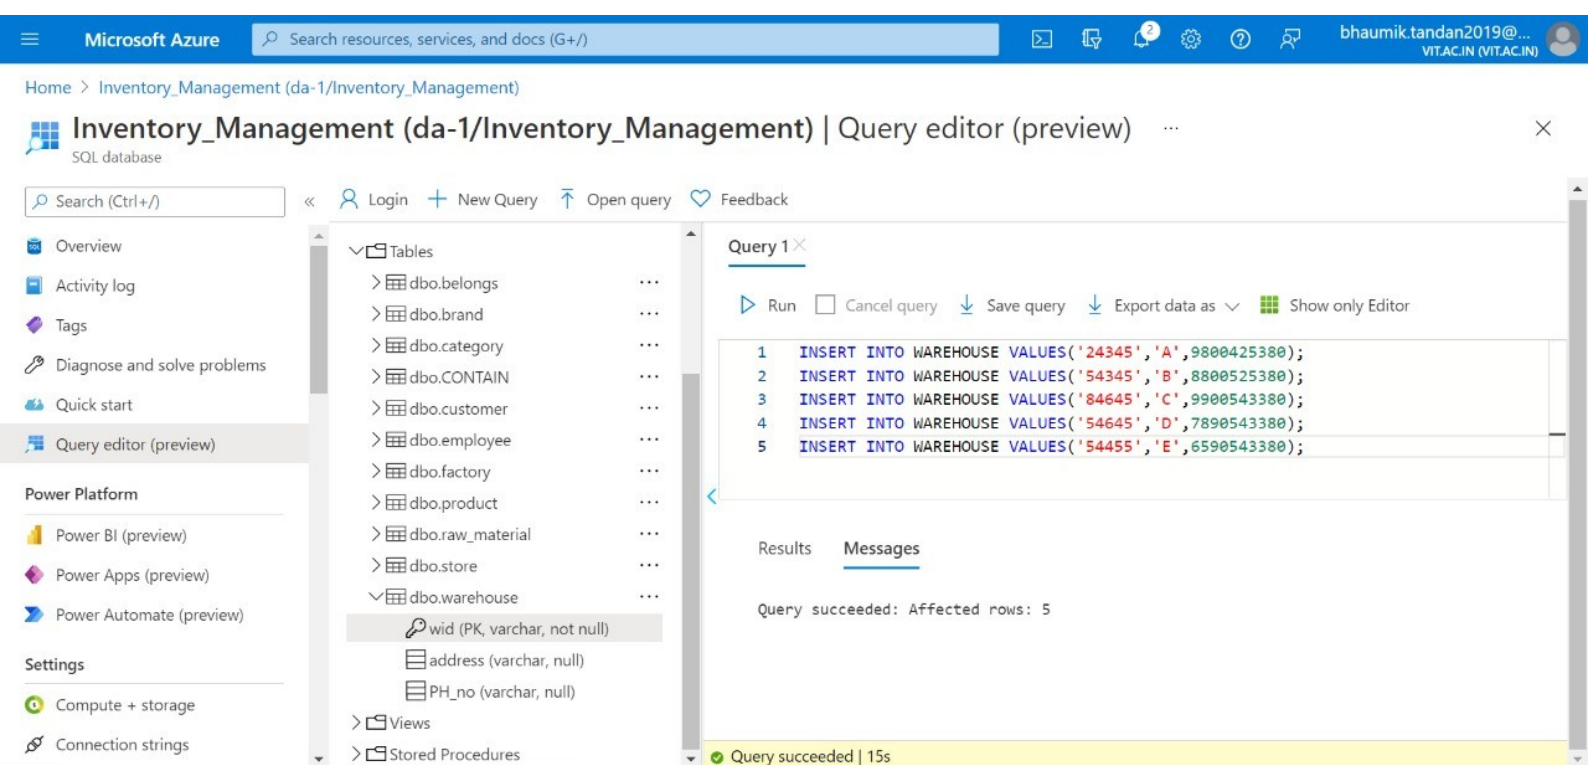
Microsoft Azure

Search resources, services, and docs (G+/)

2

bhaumik.tandan2019@...
VIT.AC.IN (VIT.AC.IN)

Home > Inventory_Management (da-1/Inventory_Management)

Inventory_Management (da-1/Inventory_Management) | Query editor (preview) ...

SQL database

Search (Ctrl+/) «

Overview
Activity log
Tags
Diagnose and solve problems
Quick start
Query editor (preview)

Power Platform
Power BI (preview)
Power Apps (preview)
Power Automate (preview)

Settings
Compute + storage
Connection strings

Login
New Query
Open query
Feedback

Tables
dbo.belongs ...
dbo.brand ...
dbo.category ...
dbo.CONTAIN ...
dbo.customer ...
dbo.employee ...
dbo.factory ...
dbo.product ...
dbo.raw_material ...
dbo.store ...
dbo.warehouse ...
wid (PK, varchar, not null)
address (varchar, null)
PH_no (varchar, null)
Views
Stored Procedures

Query 1

Run
Cancel query
Save query
Export data as
Show only Editor

1 INSERT INTO WAREHOUSE VALUES('24345','A',9800425380);
2 INSERT INTO WAREHOUSE VALUES('54345','B',8800525380);
3 INSERT INTO WAREHOUSE VALUES('84645','C',9900543380);
4 INSERT INTO WAREHOUSE VALUES('54645','D',7890543380);
5 INSERT INTO WAREHOUSE VALUES('54455','E',6590543380);

Results
Messages

Query succeeded: Affected rows: 5

Query succeeded | 15s